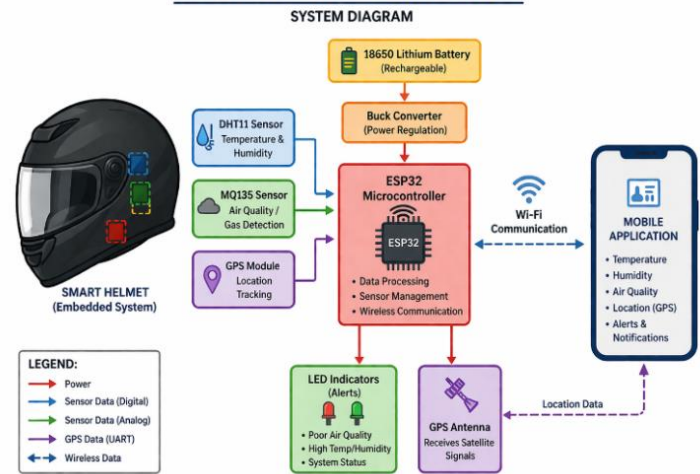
SYSTEM DIAGRAM

18650 Lithium Battery (Rechargeable)

Buck Converter (Power Regulation)

DHT11 Sensor
Temperature & Humidity

MQ135 Sensor
Air Quality / Gas Detection

GPS Module
Location Tracking

ESP32 Microcontroller

ESP32

• Data Processing
• Sensor Management
• Wireless Communication

Wi-Fi Communication

MOBILE APPLICATION

• Temperature
• Humidity
• Air Quality
• Location (GPS)
• Alerts & Notifications

SMART HELMET (Embedded System)

LEGEND:
Power
Sensor Data (Digital)
Sensor Data (Analog)
GPS Data (UART)
Wireless Data

LED Indicators (Alerts)
• Poor Air Quality
• High Temp/Humidity
• System Status

GPS Antenna
Receives Satellite Signals

Location Data